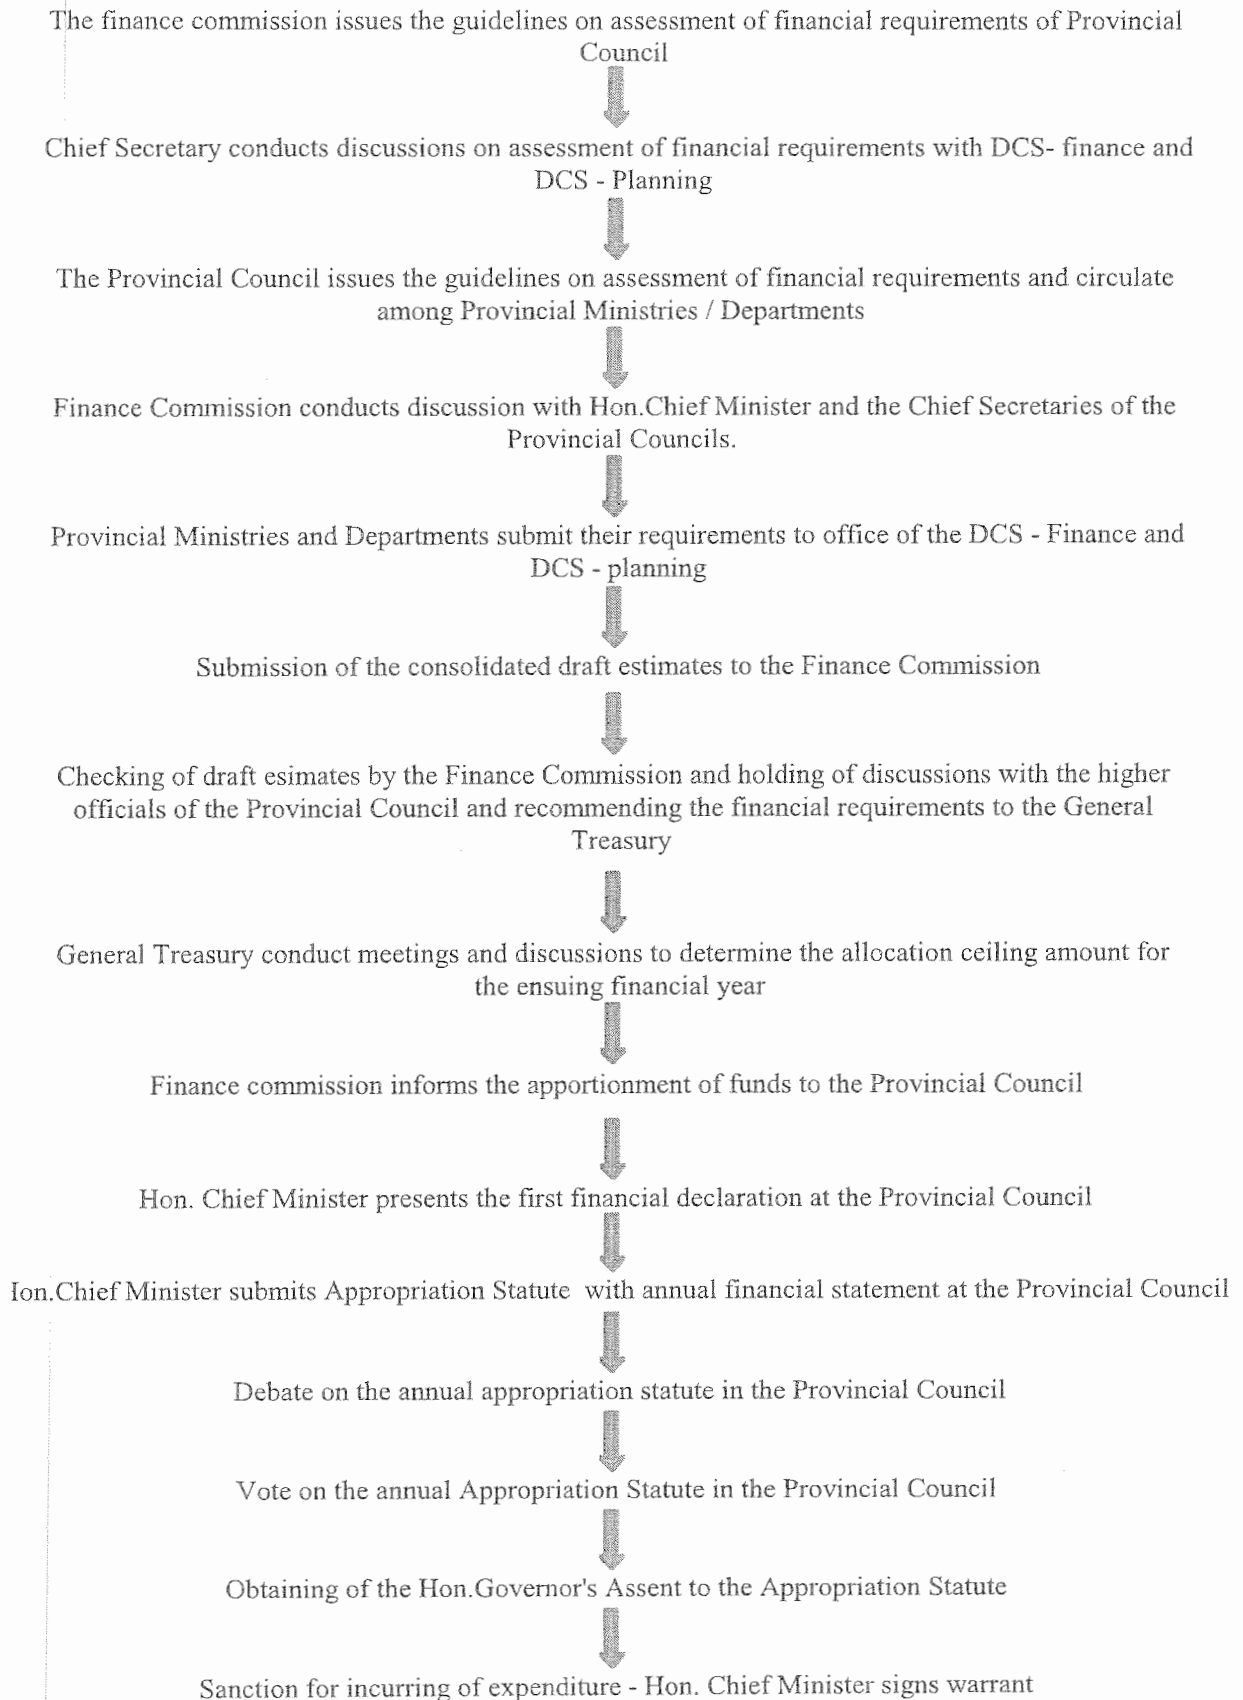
The finance commission issues the guidelines on assessment of financial requirements of Provincial Council

Chief Secretary conducts discussions on assessment of financial requirements with DCS- finance and DCS - Planning

The Provincial Council issues the guidelines on assessment of financial requirements and circulate among Provincial Ministries / Departments

Finance Commission conducts discussion with Hon.Chief Minister and the Chief Secretaries of the Provincial Councils.

Provincial Ministries and Departments submit their requirements to office of the DCS - Finance and DCS - planning

Submission of the consolidated draft estimates to the Finance Commission

Checking of draft esimates by the Finance Commission and holding of discussions with the higher officials of the Provincial Council and recommending the financial requirements to the General Treasury

General Treasury conduct meetings and discussions to determine the allocation ceiling amount for the ensuing financial year

Finance commission informs the apportionment of funds to the Provincial Council

Hon. Chief Minister presents the first financial declaration at the Provincial Council

Ion.Chief Minister submits Appropriation Statute with annual financial statement at the Provincial Council

Debate on the annual appropriation statute in the Provincial Council

Vote on the annual Appropriation Statute in the Provincial Council

Obtaining of the Hon.Governor's Assent to the Appropriation Statute

Sanction for incurring of expenditure - Hon. Chief Minister signs warrant